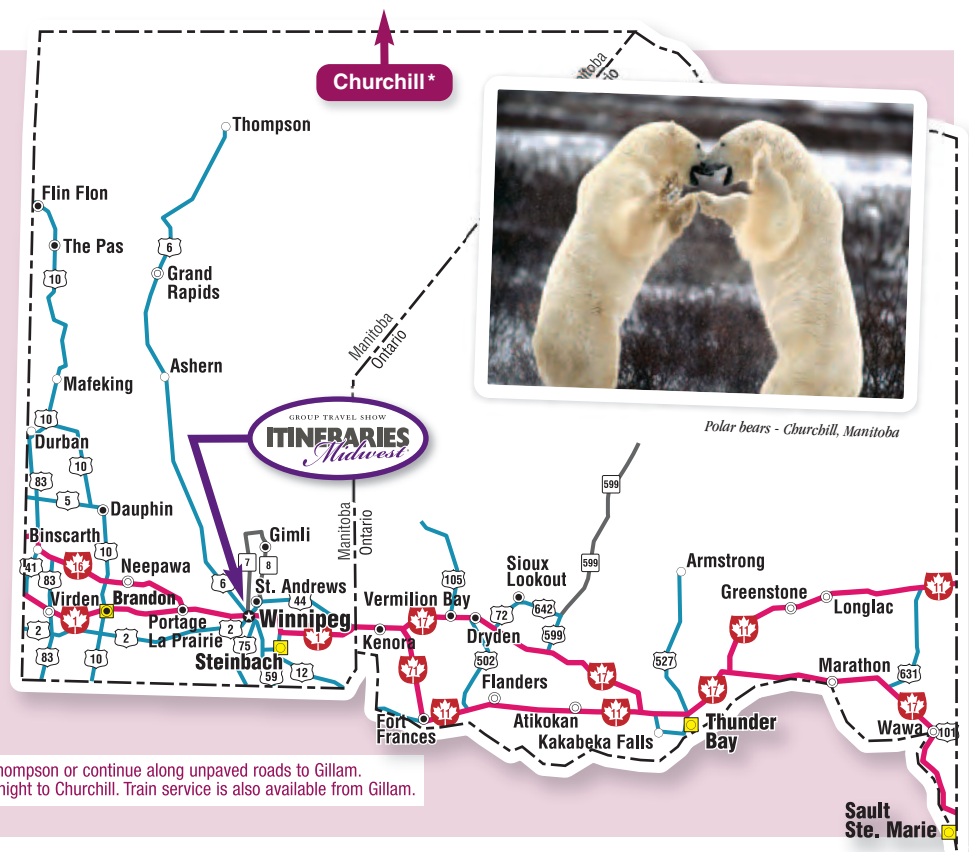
Churchill*

Manitoba
Ontario

Thompson

Flin Flon

The Pas

10

6

Grand Rapids

Mafeking

Ashern

Manitoba
Ontario

Polar bears - Churchill, Manitoba

GROUP TRAVEL SHOW
ITINERARIES
Midwest

10

Durban

10

83

5

Dauphin

Binscarth

16

10

41

83

Neepawa

Virden

1

Brandon

Portage La Prairie

2

2

2

83

10

Gimli

7

8

St. Andrews

6

44

75

Winnipeg

1

Steinbach

59

12

Manitoba
Ontario

Vermilion Bay

17

105

Kenora

71

Fort Frances

11

Sioux Lookout

72

642

Dryden

502

599

599

599

Flanders

Atikokan

11

17

Kakabeka Falls

Armstrong

527

11

17

Thunder Bay

Greenstone

Longlac

11

Marathon

631

17

Wawa

101

Sault Ste. Marie

hompson or continue along unpaved roads to Gillam.
night to Churchill. Train service is also available from Gillam.